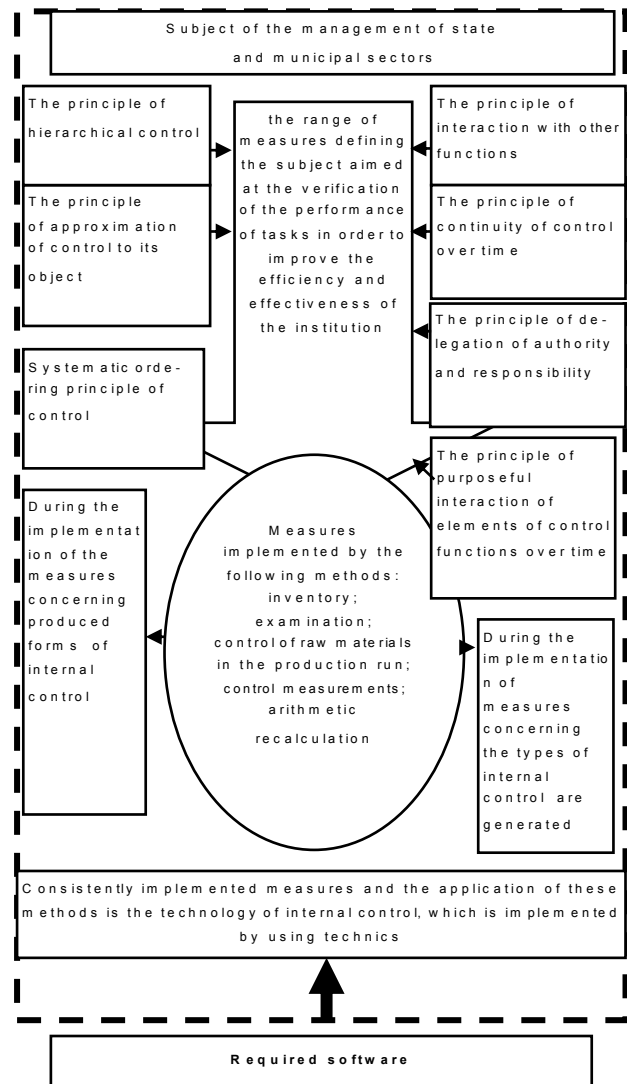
Subject of the management of state and municipal sectors

The principle of hierarchical control

The principle of approximation of control to its object

the range of measures defining the subject aimed at the verification of the performance of tasks in order to improve the efficiency and effectiveness of the institution

The principle of interaction with other functions

The principle of continuity of control over time

The principle of delegation of authority and responsibility

Systematic ordering principle of control

The principle of purposeful interaction of elements of control functions over time

During the implementation of the measures concerning produced forms of internal control

Measures implemented by the following methods: inventory; examination; control of raw materials in the production run; control measurements; arithmetic recalculation

During the implementation of measures concerning the types of internal control are generated

Consistently implemented measures and the application of these methods is the technology of internal control, which is implemented by using technics

Required software